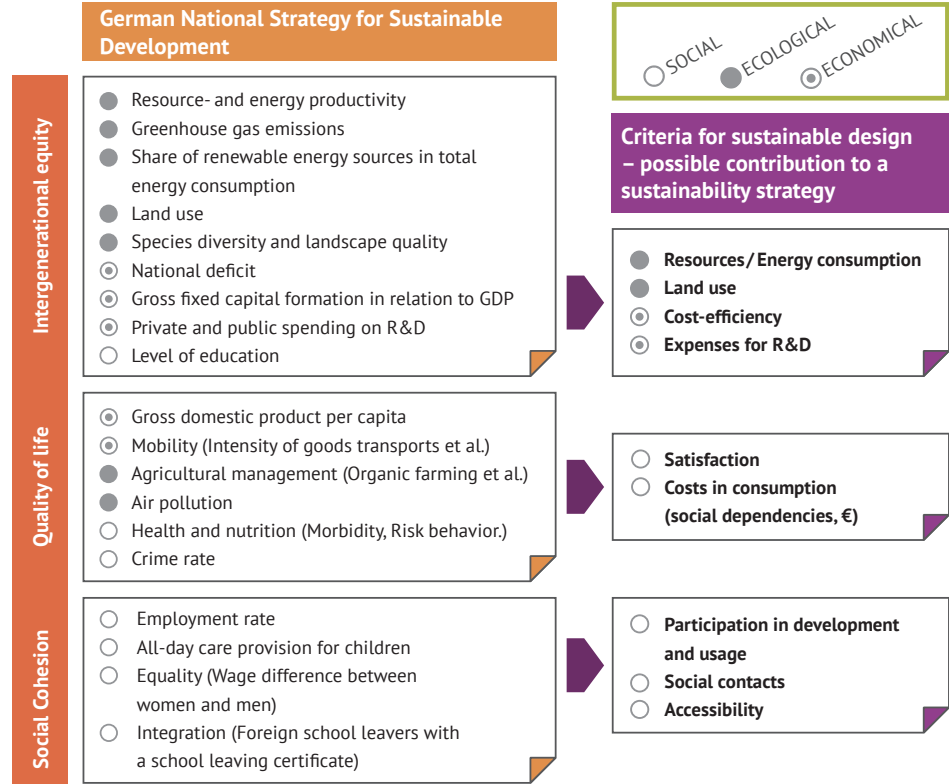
German National Strategy for Sustainable Development

SOCIAL ECOLOGICAL ECONOMICAL

Intergenerational equity

Resource- and energy productivity
Greenhouse gas emissions
Share of renewable energy sources in total energy consumption
Land use
Species diversity and landscape quality
National deficit
Gross fixed capital formation in relation to GDP
Private and public spending on R&D
Level of education

Criteria for sustainable design – possible contribution to a sustainability strategy

Resources/Energy consumption
Land use
Cost-efficiency
Expenses for R&D

Quality of life

Gross domestic product per capita
Mobility (Intensity of goods transports et al.)
Agricultural management (Organic farming et al.)
Air pollution
Health and nutrition (Morbidity, Risk behavior.)
Crime rate

Satisfaction
Costs in consumption (social dependencies, €)

Social Cohesion

Employment rate
All-day care provision for children
Equality (Wage difference between women and men)
Integration (Foreign school leavers with a school leaving certificate)

Participation in development and usage
Social contacts
Accessibility